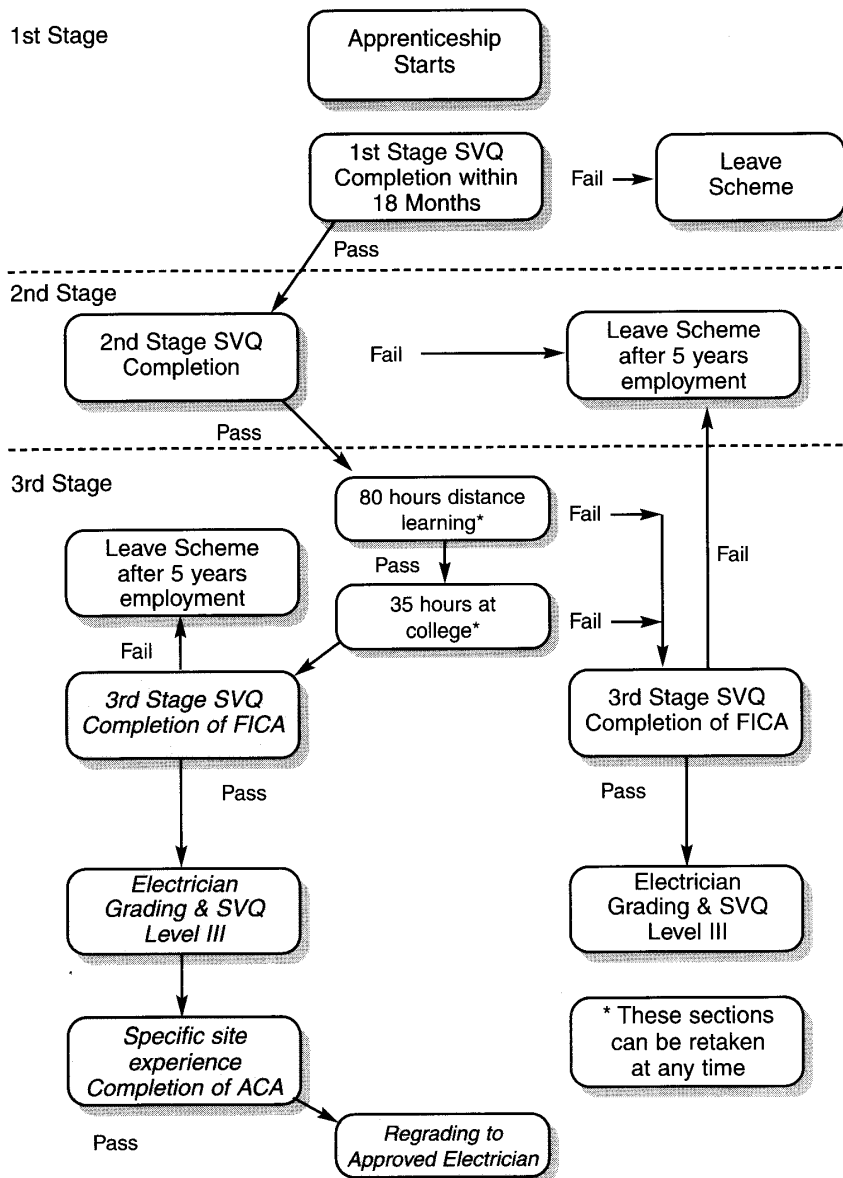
1st Stage

Apprenticeship Starts

1st Stage SVQ Completion within 18 Months

Fail

Leave Scheme

Pass

2nd Stage

2nd Stage SVQ Completion

Fail

Leave Scheme after 5 years employment

Pass

3rd Stage

80 hours distance learning*

Fail

Pass

Fail

Leave Scheme after 5 years employment

35 hours at college*

Fail

Fail

3rd Stage SVQ Completion of FICA

3rd Stage SVQ Completion of FICA

Pass

Pass

Electrician Grading & SVQ Level III

Electrician Grading & SVQ Level III

* These sections can be retaken at any time

Specific site experience Completion of ACA

Pass

Regrading to Approved Electrician